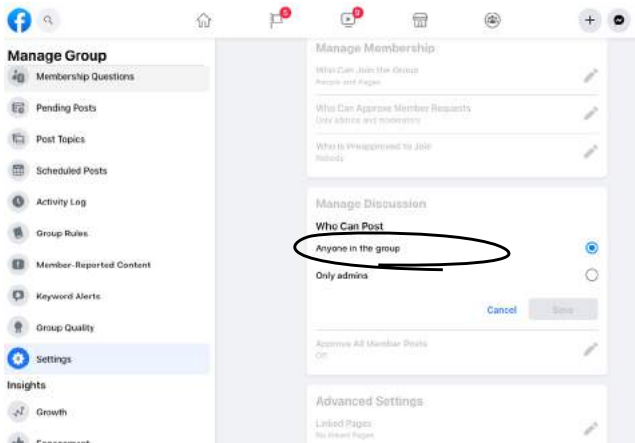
Manage Group

Membership Questions

Pending Posts

Post Topics

Scheduled Posts

Activity Log

Group Rules

Member-Reported Content

Keyword Alerts

Group Quality

Settings

Insights

Growth

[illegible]

Manage Membership

Who Can Join the Group
People and Pages

Who Can Approve Member Requests
Only admins and moderators

Who Is Preapproved to Join
Nobody

Manage Discussion

Who Can Post

Anyone in the group

Only admins

Cancel

Save

Approve All Member Posts
Off

Advanced Settings

Linked Pages
No linked Pages